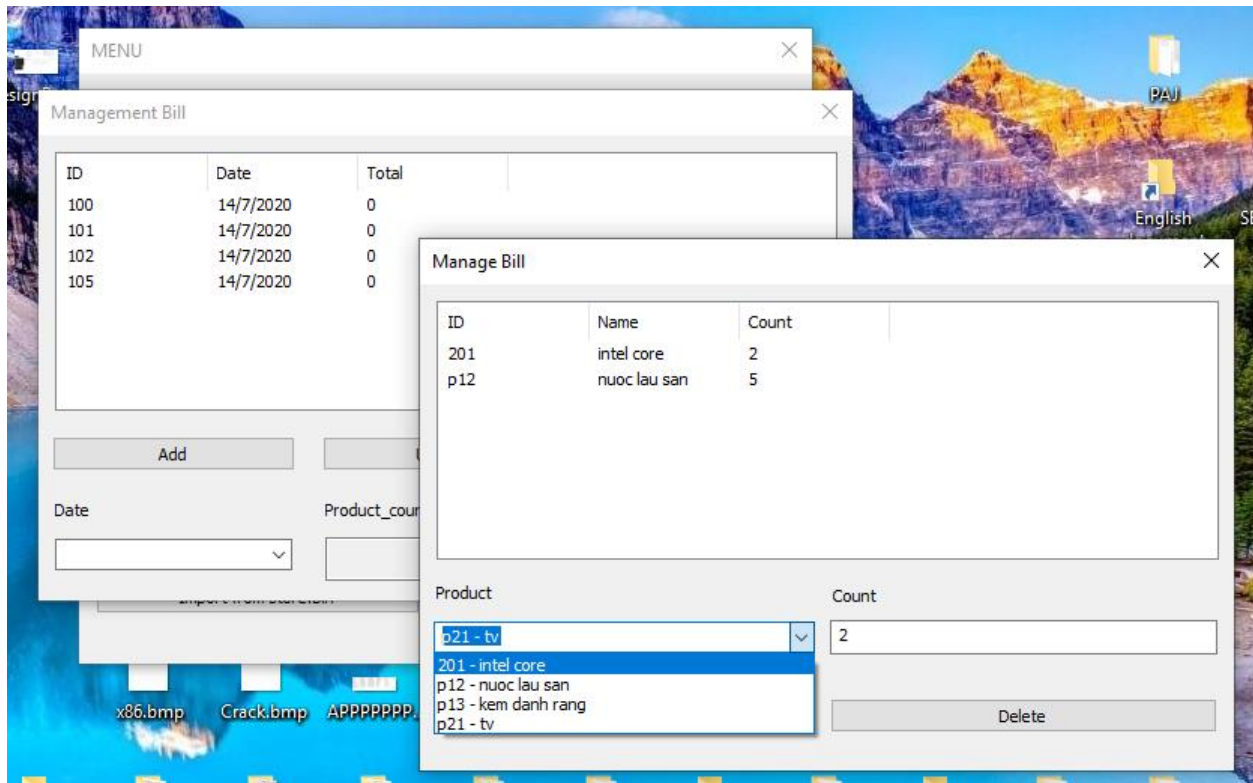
MENU

Management Bill

| ID | Date | Total |
|---|---|---|
| 100 | 14/7/2020 | 0 |
| 101 | 14/7/2020 | 0 |
| 102 | 14/7/2020 | 0 |
| 105 | 14/7/2020 | 0 |

Add

Date

Product_cour

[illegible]

Manage Bill

| ID | Name | Count |
|---|---|---|
| 201 | intel core | 2 |
| p12 | nuoc lau san | 5 |

Product

Count

p21 - tv

2

201 - intel core
p12 - nuoc lau san
p13 - kem danh rang
p21 - tv

Delete

PAJ

English

x86.bmp

Crack.bmp

APPPPPPP.